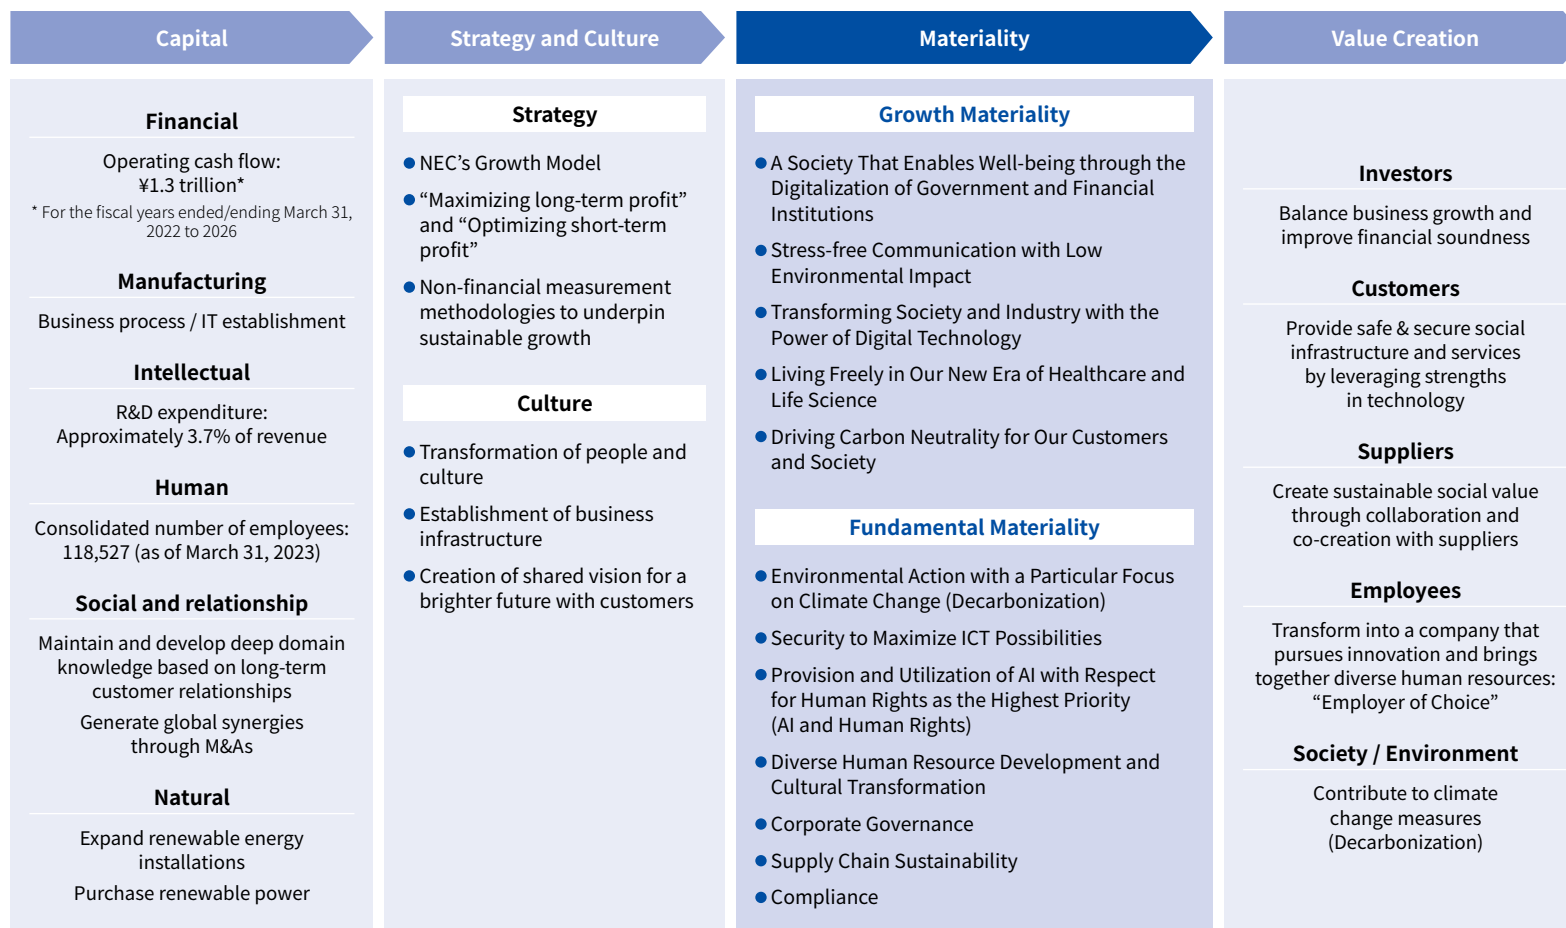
Capital

Financial

Operating cash flow: ¥1.3 trillion*

* For the fiscal years ended/ending March 31, 2022 to 2026

Manufacturing

Business process / IT establishment

Intellectual

R&D expenditure: Approximately 3.7% of revenue

Human

Consolidated number of employees: 118,527 (as of March 31, 2023)

Social and relationship

Maintain and develop deep domain knowledge based on long-term customer relationships

Generate global synergies through M&As

Natural

Expand renewable energy installations

Purchase renewable power

Strategy and Culture

Strategy

● NEC's Growth Model

● "Maximizing long-term profit" and "Optimizing short-term profit"

● Non-financial measurement methodologies to underpin sustainable growth

Culture

● Transformation of people and culture

● Establishment of business infrastructure

● Creation of shared vision for a brighter future with customers

Materiality

Growth Materiality

● A Society That Enables Well-being through the Digitalization of Government and Financial Institutions

● Stress-free Communication with Low Environmental Impact

● Transforming Society and Industry with the Power of Digital Technology

● Living Freely in Our New Era of Healthcare and Life Science

● Driving Carbon Neutrality for Our Customers and Society

Fundamental Materiality

● Environmental Action with a Particular Focus on Climate Change (Decarbonization)

● Security to Maximize ICT Possibilities

● Provision and Utilization of AI with Respect for Human Rights as the Highest Priority (AI and Human Rights)

● Diverse Human Resource Development and Cultural Transformation

● Corporate Governance

● Supply Chain Sustainability

● Compliance

Value Creation

Investors

Balance business growth and improve financial soundness

Customers

Provide safe & secure social infrastructure and services by leveraging strengths in technology

Suppliers

Create sustainable social value through collaboration and co-creation with suppliers

Employees

Transform into a company that pursues innovation and brings together diverse human resources: "Employer of Choice"

Society / Environment

Contribute to climate change measures (Decarbonization)